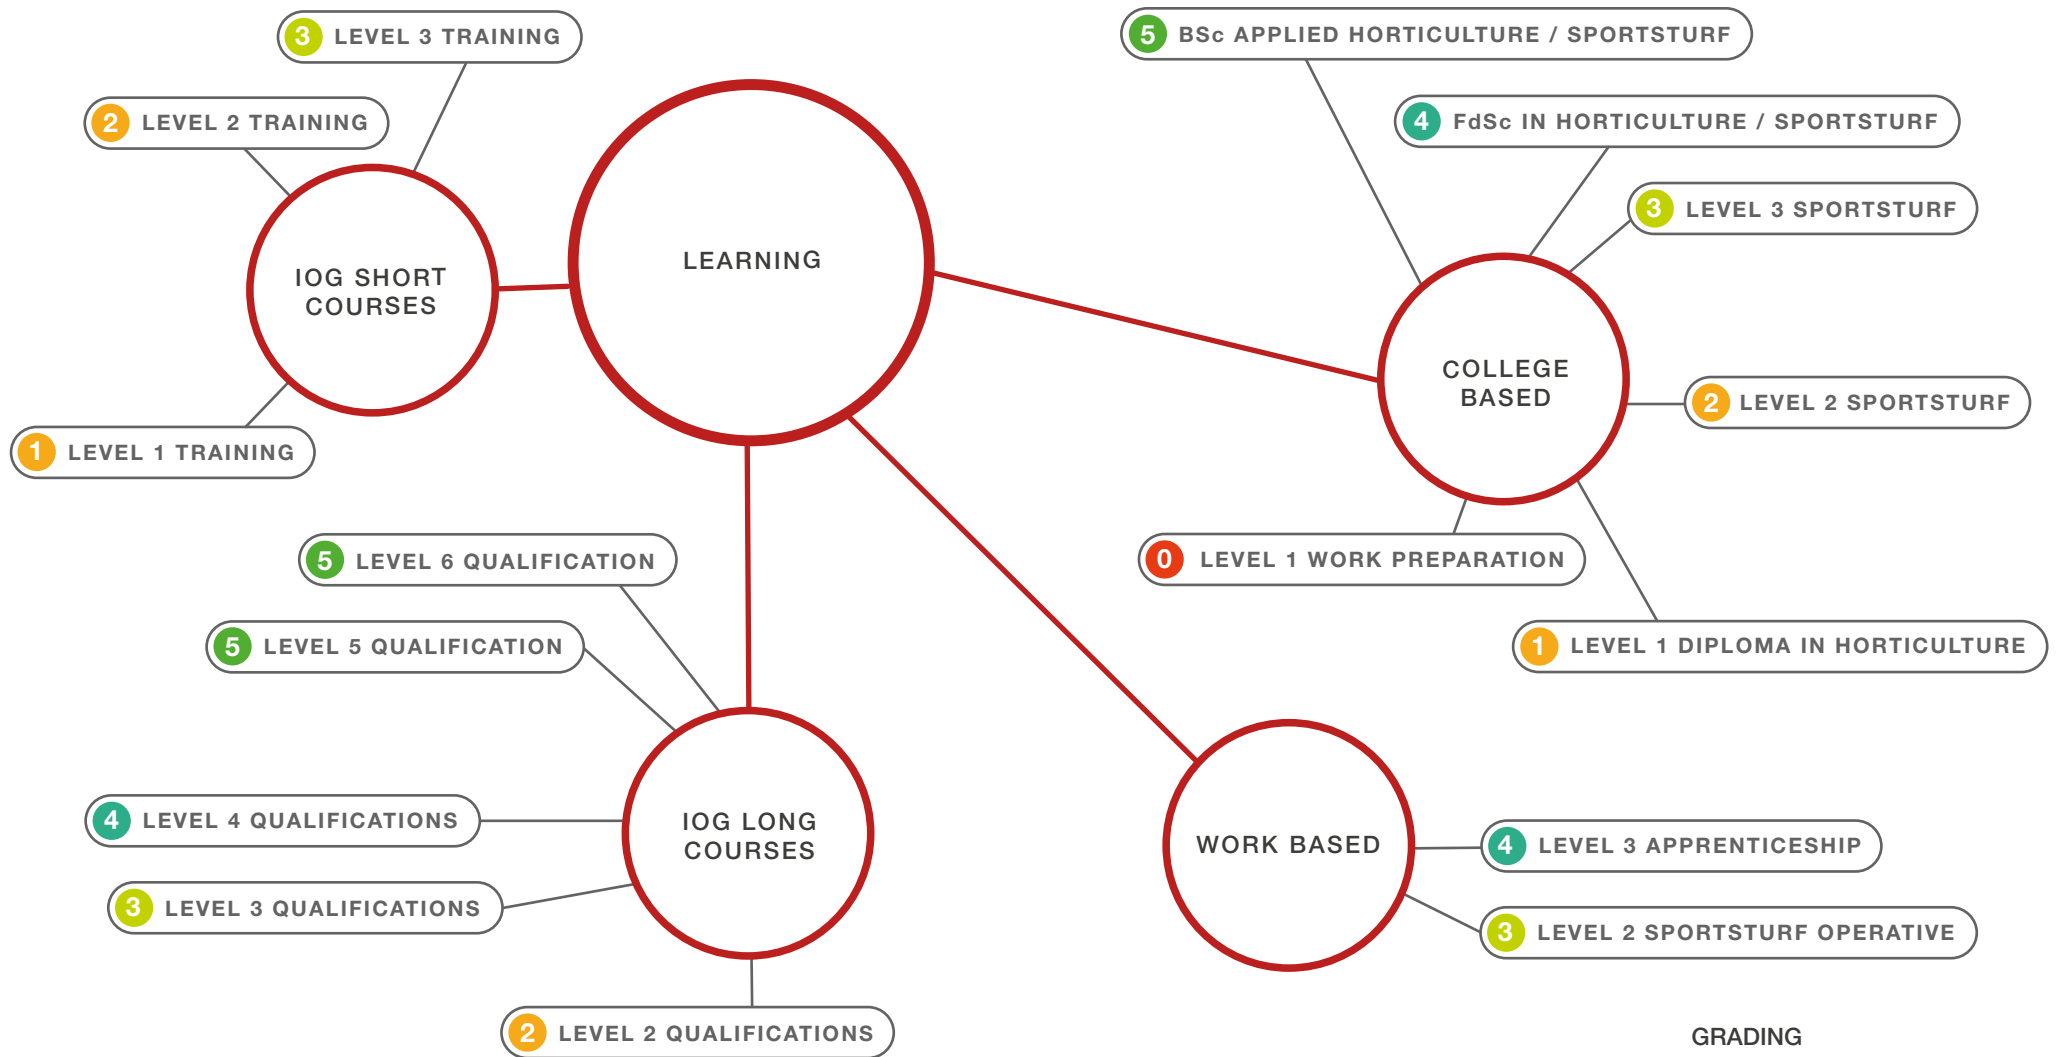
LEARNING

IOG SHORT COURSES

3 LEVEL 3 TRAINING

2 LEVEL 2 TRAINING

1 LEVEL 1 TRAINING

COLLEGE BASED

5 BSc APPLIED HORTICULTURE / SPORTSTURF

4 FdSc IN HORTICULTURE / SPORTSTURF

3 LEVEL 3 SPORTSTURF

2 LEVEL 2 SPORTSTURF

0 LEVEL 1 WORK PREPARATION

1 LEVEL 1 DIPLOMA IN HORTICULTURE

IOG LONG COURSES

5 LEVEL 6 QUALIFICATION

5 LEVEL 5 QUALIFICATION

4 LEVEL 4 QUALIFICATIONS

3 LEVEL 3 QUALIFICATIONS

2 LEVEL 2 QUALIFICATIONS

WORK BASED

4 LEVEL 3 APPRENTICESHIP

3 LEVEL 2 SPORTSTURF OPERATIVE

GRADING